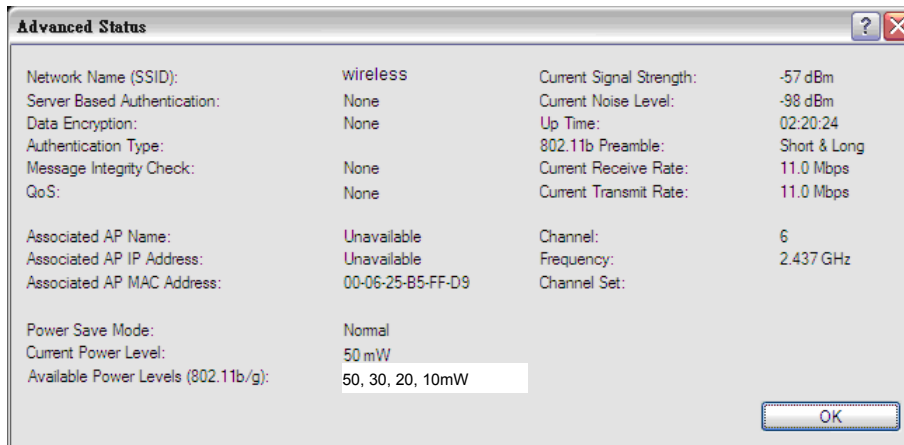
Advanced Status

| | | | |
|---|---|---|---|
| Network Name (SSID): | wireless | Current Signal Strength: | -57 dBm |
| Server Based Authentication: | None | Current Noise Level: | -98 dBm |
| Data Encryption: | None | Up Time: | 02:20:24 |
| Authentication Type: | | 802.11b Preamble: | Short & Long |
| Message Integrity Check: | None | Current Receive Rate: | 11.0 Mbps |
| QoS: | None | Current Transmit Rate: | 11.0 Mbps |
| Associated AP Name: | Unavailable | Channel: | 6 |
| Associated AP IP Address: | Unavailable | Frequency: | 2.437 GHz |
| Associated AP MAC Address: | 00-06-25-B5-FF-D9 | Channel Set: | |
| Power Save Mode: | Normal | | |
| Current Power Level: | 50 mW | | |
| Available Power Levels (802.11b/g): | 50, 30, 20, 10mW | | |

OK